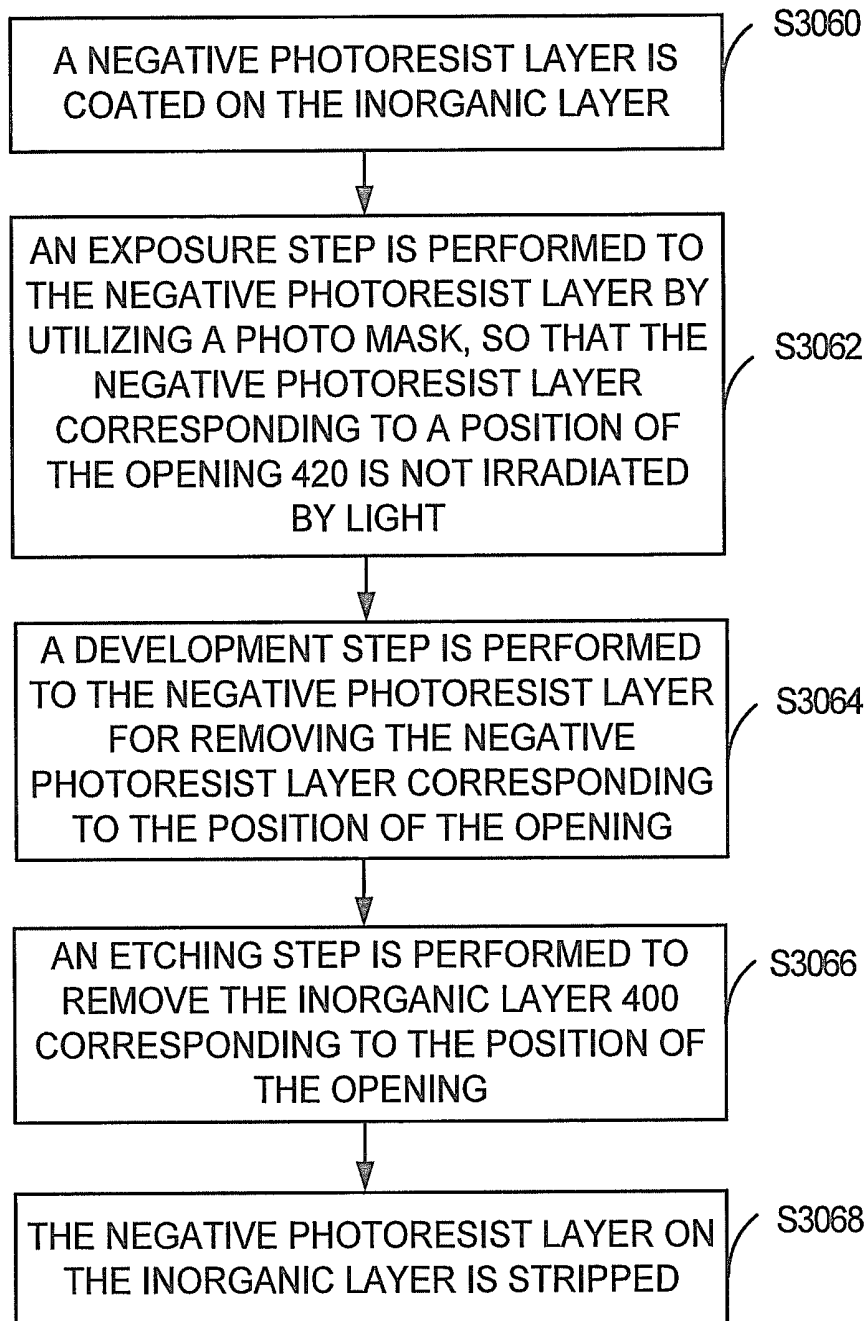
A NEGATIVE PHOTORESIST LAYER IS COATED ON THE INORGANIC LAYER

S3060

AN EXPOSURE STEP IS PERFORMED TO THE NEGATIVE PHOTORESIST LAYER BY UTILIZING A PHOTO MASK, SO THAT THE NEGATIVE PHOTORESIST LAYER CORRESPONDING TO A POSITION OF THE OPENING 420 IS NOT IRRADIATED BY LIGHT

S3062

A DEVELOPMENT STEP IS PERFORMED TO THE NEGATIVE PHOTORESIST LAYER FOR REMOVING THE NEGATIVE PHOTORESIST LAYER CORRESPONDING TO THE POSITION OF THE OPENING

S3064

AN ETCHING STEP IS PERFORMED TO REMOVE THE INORGANIC LAYER 400 CORRESPONDING TO THE POSITION OF THE OPENING

S3066

THE NEGATIVE PHOTORESIST LAYER ON THE INORGANIC LAYER IS STRIPPED

S3068